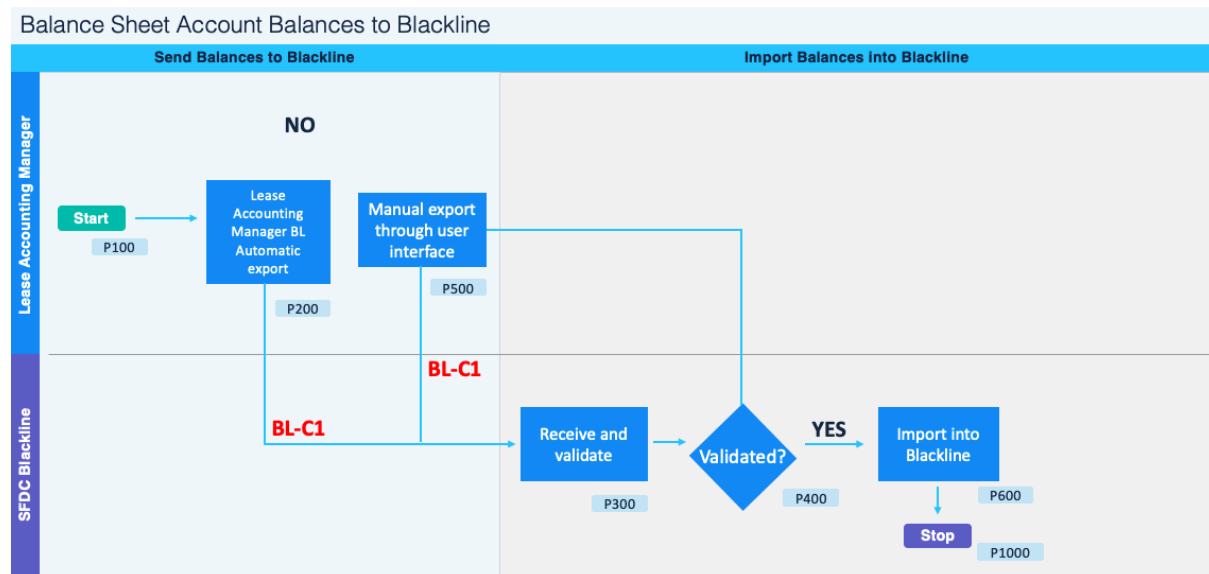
Balance Sheet Account Balances to Blackline

Send Balances to Blackline

Import Balances into Blackline

Lease Accounting Manager

SFDC Blackline

NO

Start

P100

Lease Accounting Manager BL Automatic export

P200

Manual export through user interface

P500

BL-C1

BL-C1

Receive and validate

P300

Validated?

P400

YES

Import into Blackline

P600

Stop

P1000